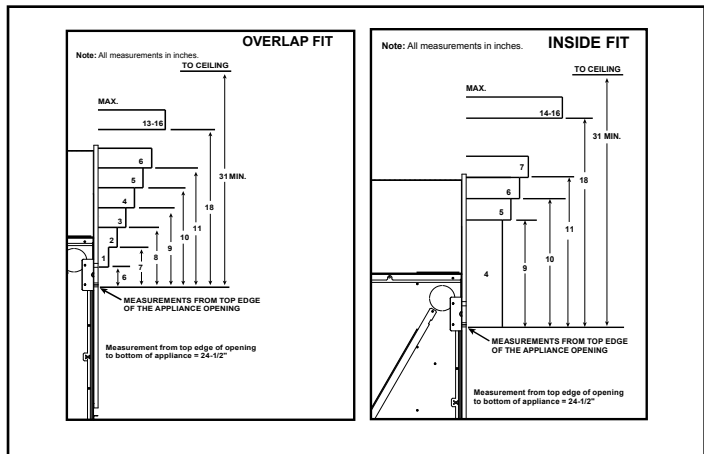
Note: All measurements in inches.

OVERLAP FIT

TO CEILING

MAX.

13-16

6

5

4

3

2

1

6

7

8

9

10

11

18

31 MIN.

MEASUREMENTS FROM TOP EDGE OF THE APPLIANCE OPENING

Measurement from top edge of opening to bottom of appliance = 24-1/2"

Note: All measurements in inches.

INSIDE FIT

TO CEILING

MAX.

14-16

7

6

5

4

9

10

11

18

31 MIN.

MEASUREMENTS FROM TOP EDGE OF THE APPLIANCE OPENING

Measurement from top edge of opening to bottom of appliance = 24-1/2"